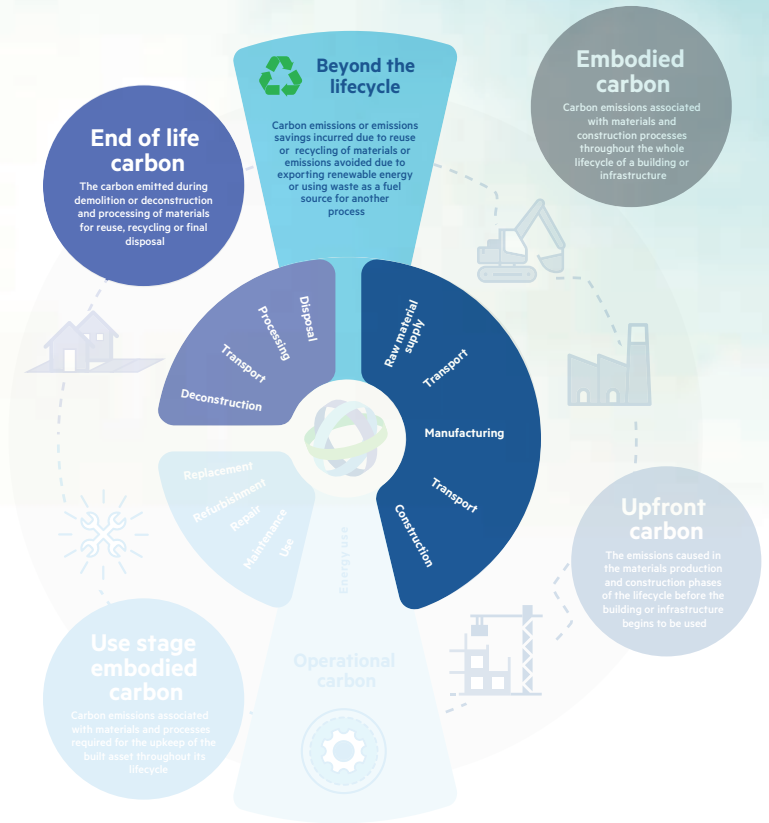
Beyond the lifecycle

Carbon emissions or emissions savings incurred due to reuse or recycling of materials or emissions avoided due to exporting renewable energy or using waste as a fuel source for another process

Embodied carbon

Carbon emissions associated with materials and construction processes throughout the whole lifecycle of a building or infrastructure

End of life carbon

The carbon emitted during demolition or deconstruction and processing of materials for reuse, recycling or final disposal

Disposal
Processing
Transport
Deconstruction

Raw material supply
Transport
Manufacturing
Transport
Construction

Replacement
Refurbishment
Repair
Maintenance
Use

Energy use

Upfront carbon

The emissions caused in the materials production and construction phases of the lifecycle before the building or infrastructure begins to be used

Use stage embodied carbon

Carbon emissions associated with materials and processes required for the upkeep of the built asset throughout its lifecycle

Operational carbon